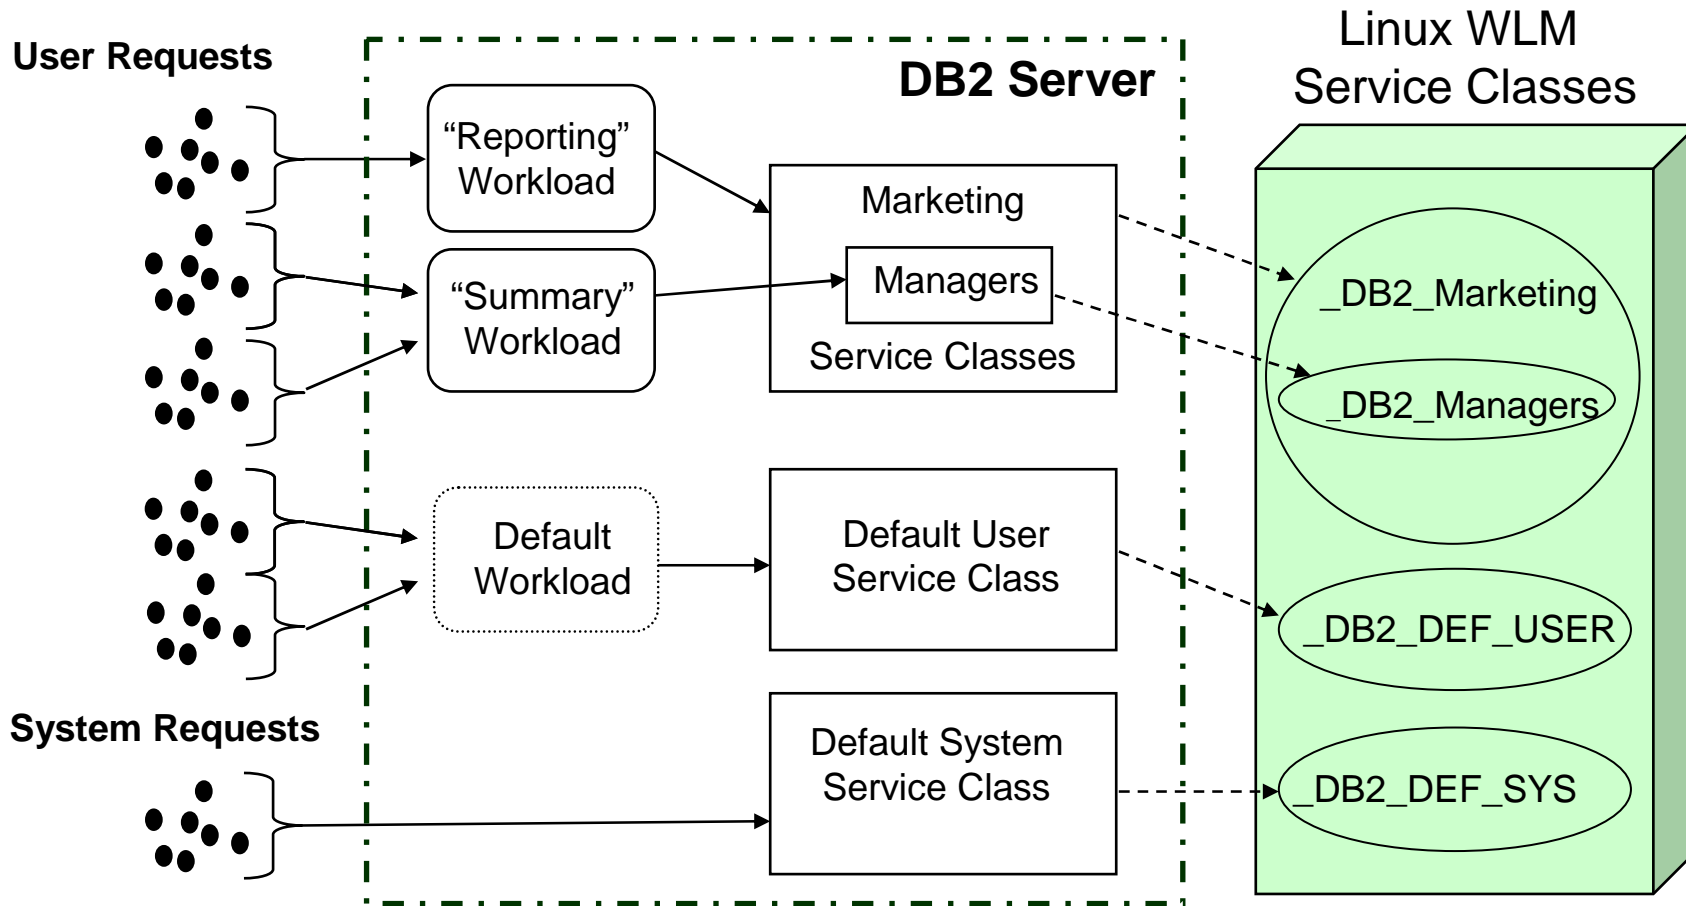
User Requests

DB2 Server

Linux WLM Service Classes

“Reporting” Workload

“Summary” Workload

Marketing

Managers

Service Classes

_DB2_Marketing

_DB2_Managers

Default Workload

Default User Service Class

_DB2_DEF_USER

System Requests

Default System Service Class

_DB2_DEF_SYS